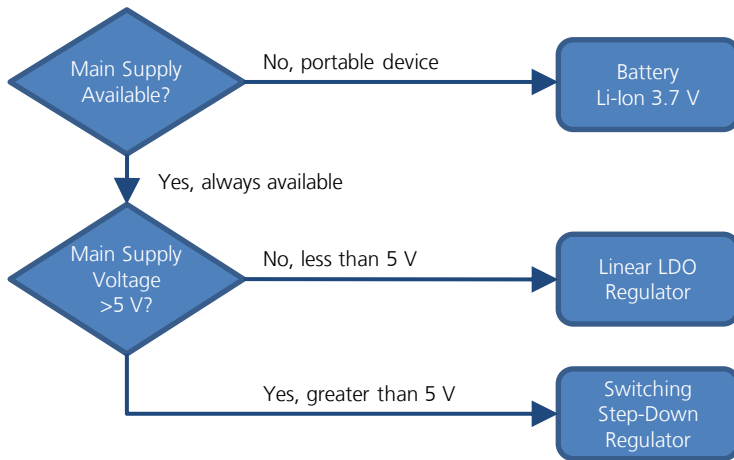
Main Supply Available?

No, portable device

Battery Li-Ion 3.7 V

Yes, always available

Main Supply Voltage >5 V?

No, less than 5 V

Linear LDO Regulator

Yes, greater than 5 V

Switching Step-Down Regulator